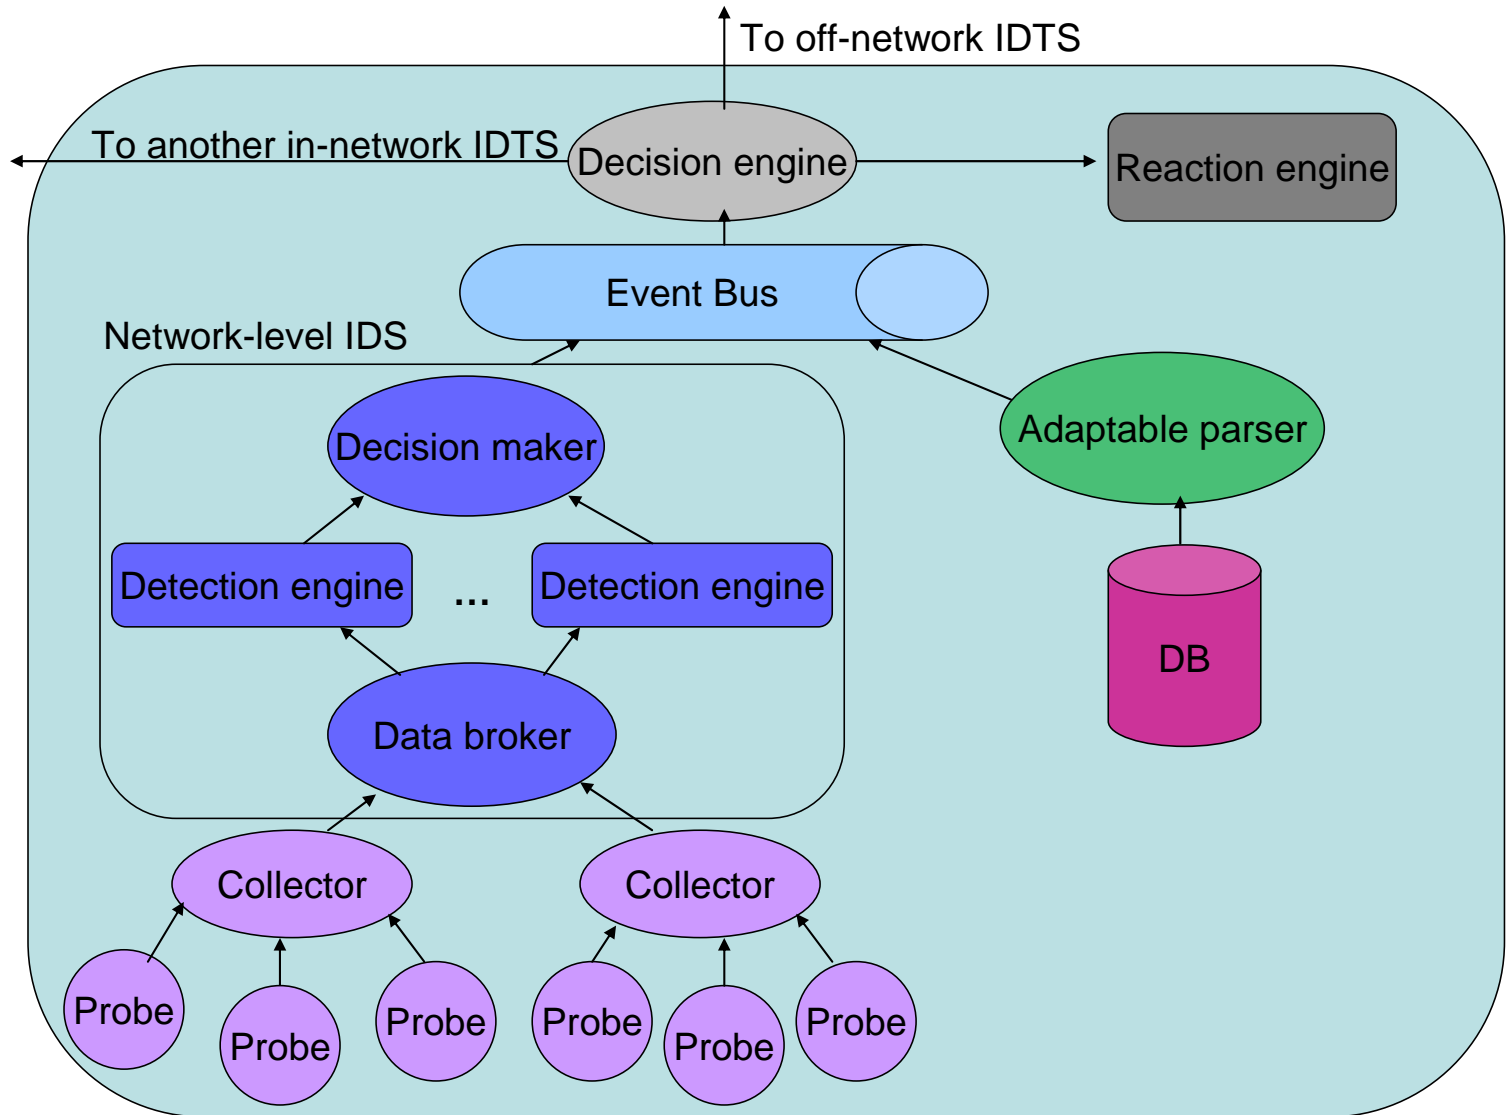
To off-network IDTS

To another in-network IDTS

Decision engine

Reaction engine

Event Bus

Network-level IDS

Decision maker

Adaptable parser

Detection engine

...

Detection engine

DB

Data broker

Collector

Collector

Probe

Probe

Probe

Probe

Probe

Probe